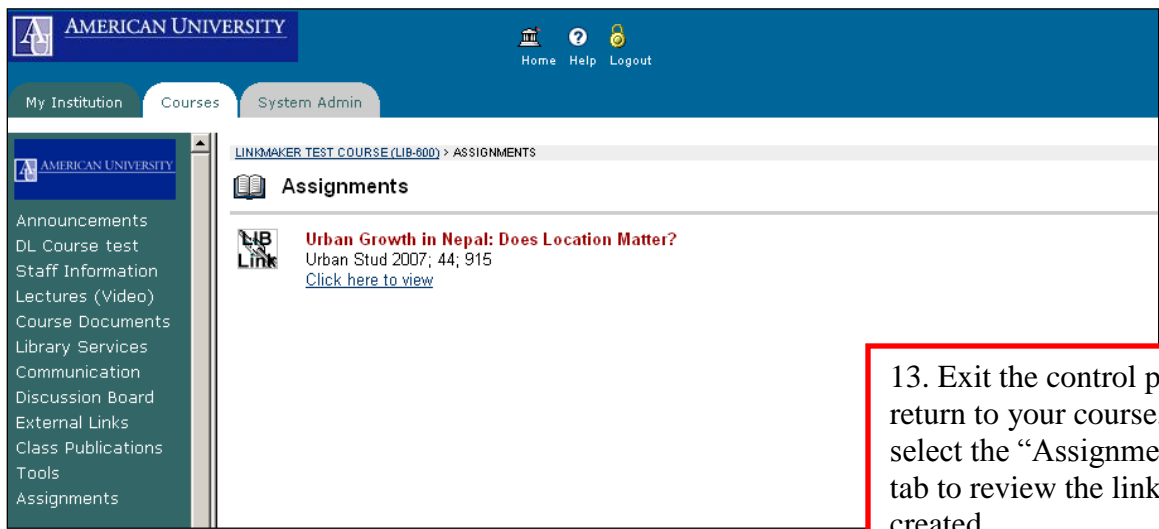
AMERICAN UNIVERSITY

Home Help Logout

My Institution Courses System Admin

AMERICAN UNIVERSITY

Announcements
DL Course test
Staff Information
Lectures (Video)
Course Documents
Library Services
Communication
Discussion Board
External Links
Class Publications
Tools
Assignments

LINKMAKER TEST COURSE (LIB-600) > ASSIGNMENTS

Assignments

LIB Link

Urban Growth in Nepal: Does Location Matter?
Urban Stud 2007; 44; 915
Click here to view

13. Exit the control p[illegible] return to your course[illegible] select the "Assignme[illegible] tab to review the link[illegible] created